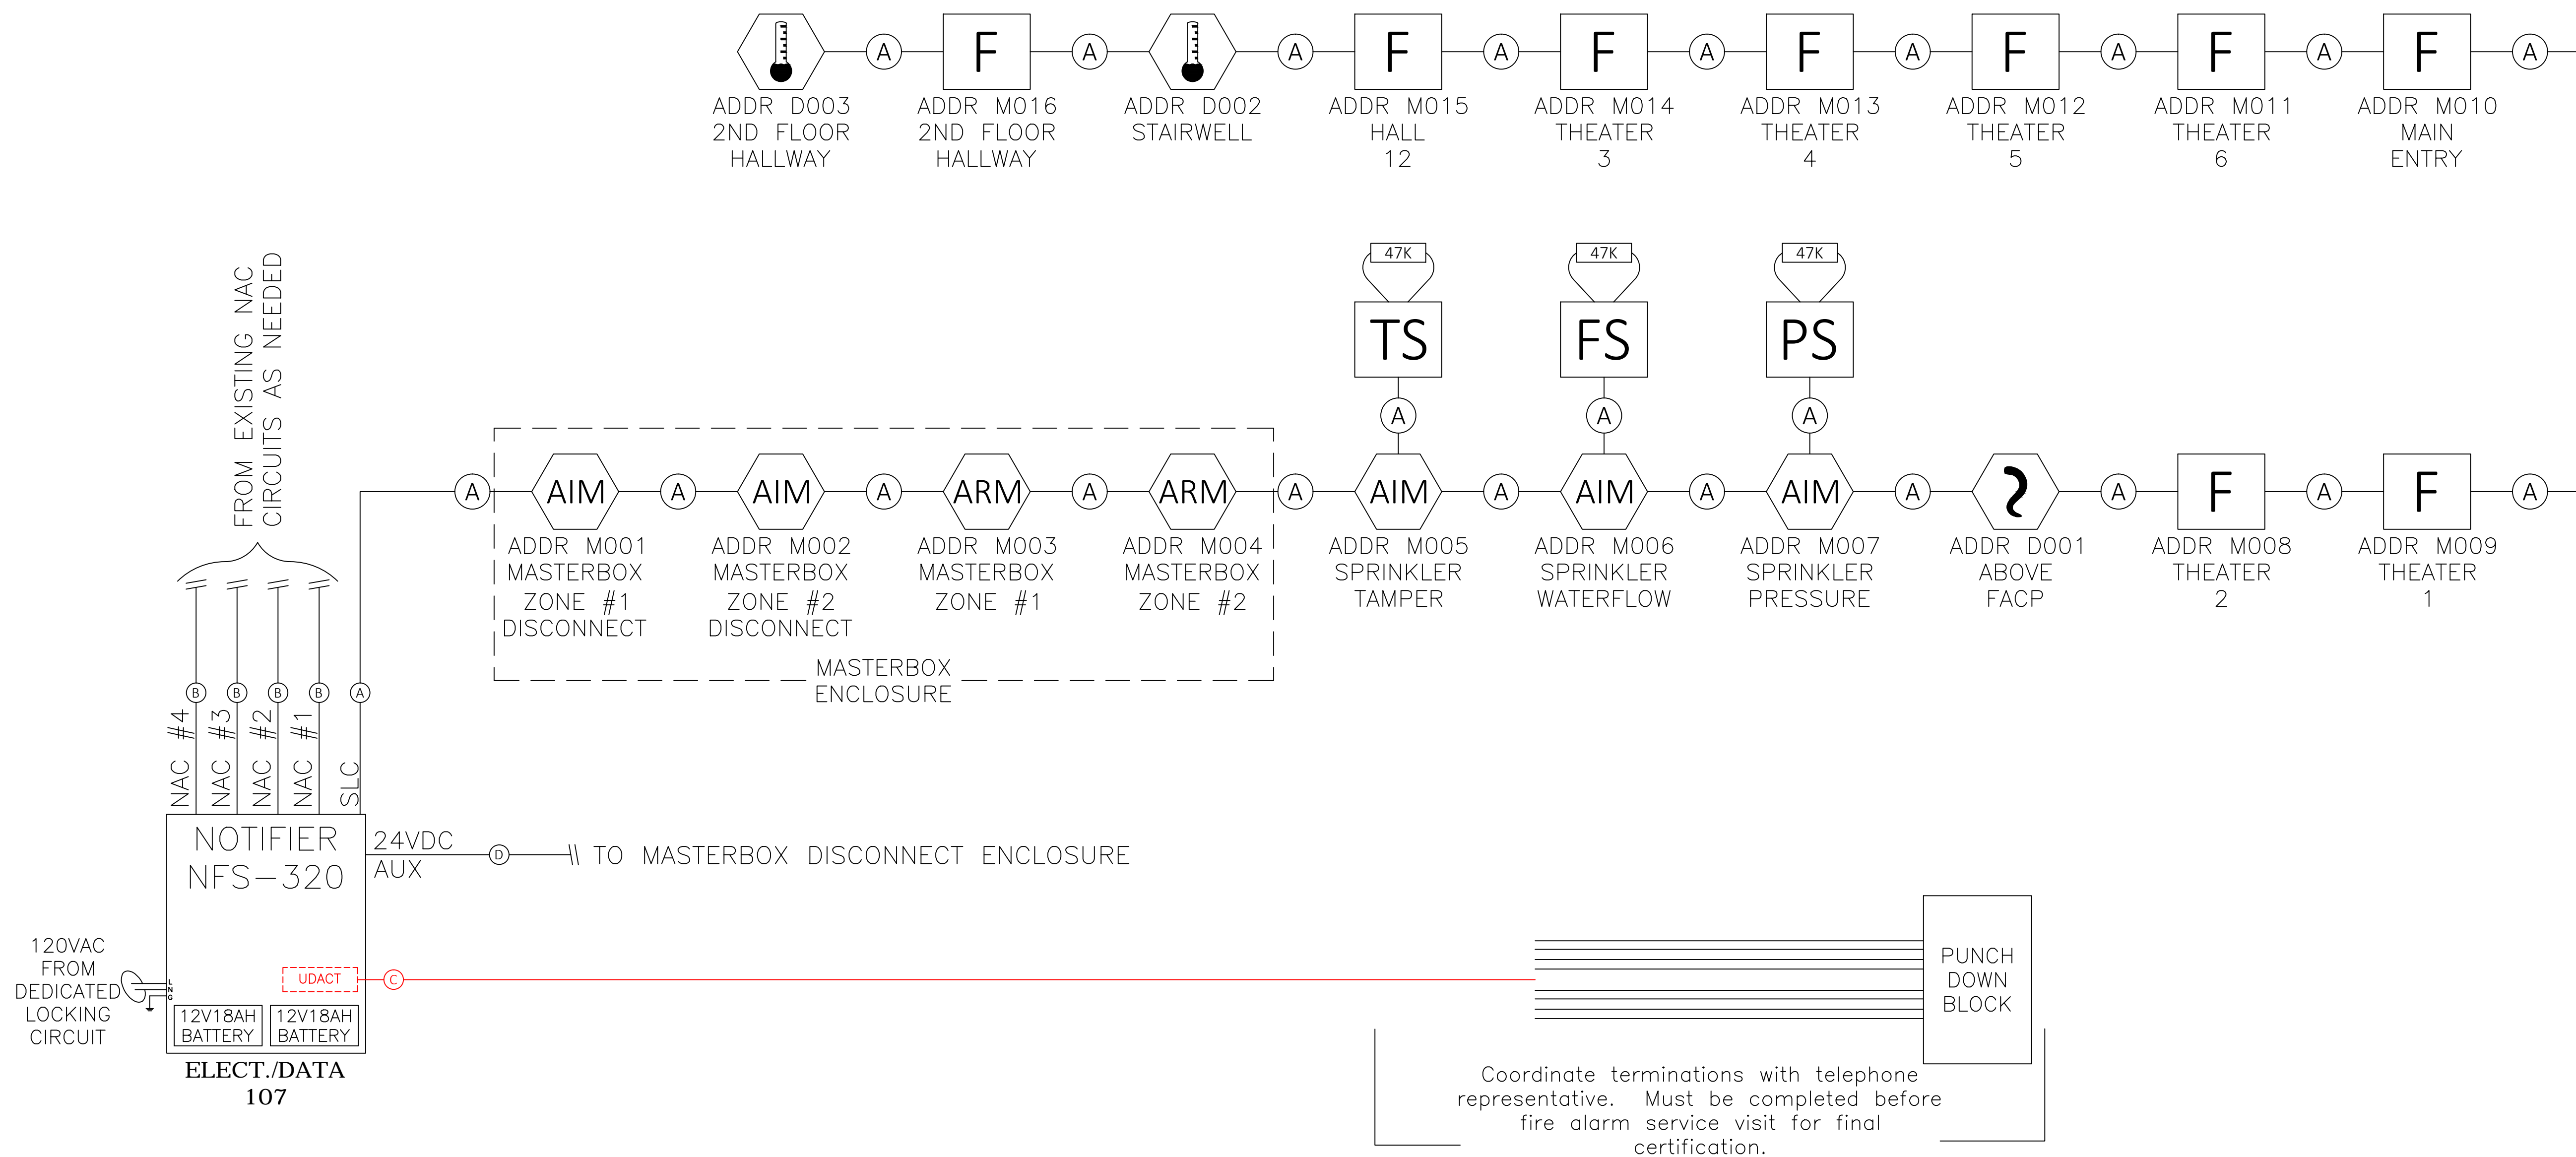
A F A A F A F A F A F A F A F A

ADDR D003 2ND FLOOR HALLWAY

ADDR M016 2ND FLOOR HALLWAY

ADDR D002 STAIRWELL

ADDR M015 HALL 12

ADDR M014 THEATER 3

ADDR M013 THEATER 4

ADDR M012 THEATER 5

ADDR M011 THEATER 6

ADDR M010 MAIN ENTRY

FROM EXISTING NAC CIRCUITS AS NEEDED

47K 47K 47K

TS FS PS

A A A

A AIM A AIM A ARM A ARM A AIM A AIM A AIM A A F A F A

ADDR M001 MASTERBOX ZONE #1 DISCONNECT

ADDR M002 MASTERBOX ZONE #2 DISCONNECT

ADDR M003 MASTERBOX ZONE #1

ADDR M004 MASTERBOX ZONE #2

ADDR M005 SPRINKLER TAMPER

ADDR M006 SPRINKLER WATERFLOW

ADDR M007 SPRINKLER PRESSURE

ADDR D001 ABOVE FACP

ADDR M008 THEATER 2

ADDR M009 THEATER 1

MASTERBOX ENCLOSURE

B B B B A

NAC #4 NAC #3 NAC #2 NAC #1 SLC

NOTIFIER NFS-320

24VDC AUX

D

TO MASTERBOX DISCONNECT ENCLOSURE

120VAC FROM DEDICATED LOCKING CIRCUIT

UDACT

C

12V18AH BATTERY 12V18AH BATTERY

ELECT./DATA 107

PUNCH DOWN BLOCK

Coordinate terminations with telephone representative. Must be completed before fire alarm service visit for final certification.